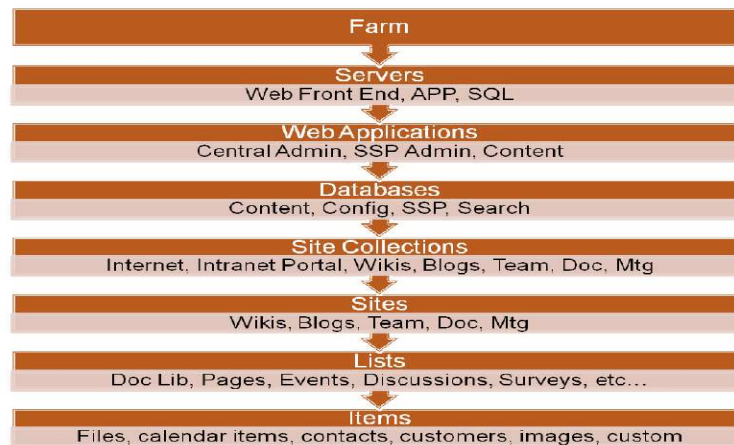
Farm

Servers
Web Front End, APP, SQL

Web Applications
Central Admin, SSP Admin, Content

Databases
Content, Config, SSP, Search

Site Collections
Internet, Intranet Portal, Wikis, Blogs, Team, Doc, Mtg

Sites
Wikis, Blogs, Team, Doc, Mtg

Lists
Doc Lib, Pages, Events, Discussions, Surveys, etc…

Items
Files, calendar items, contacts, customers, images, custom